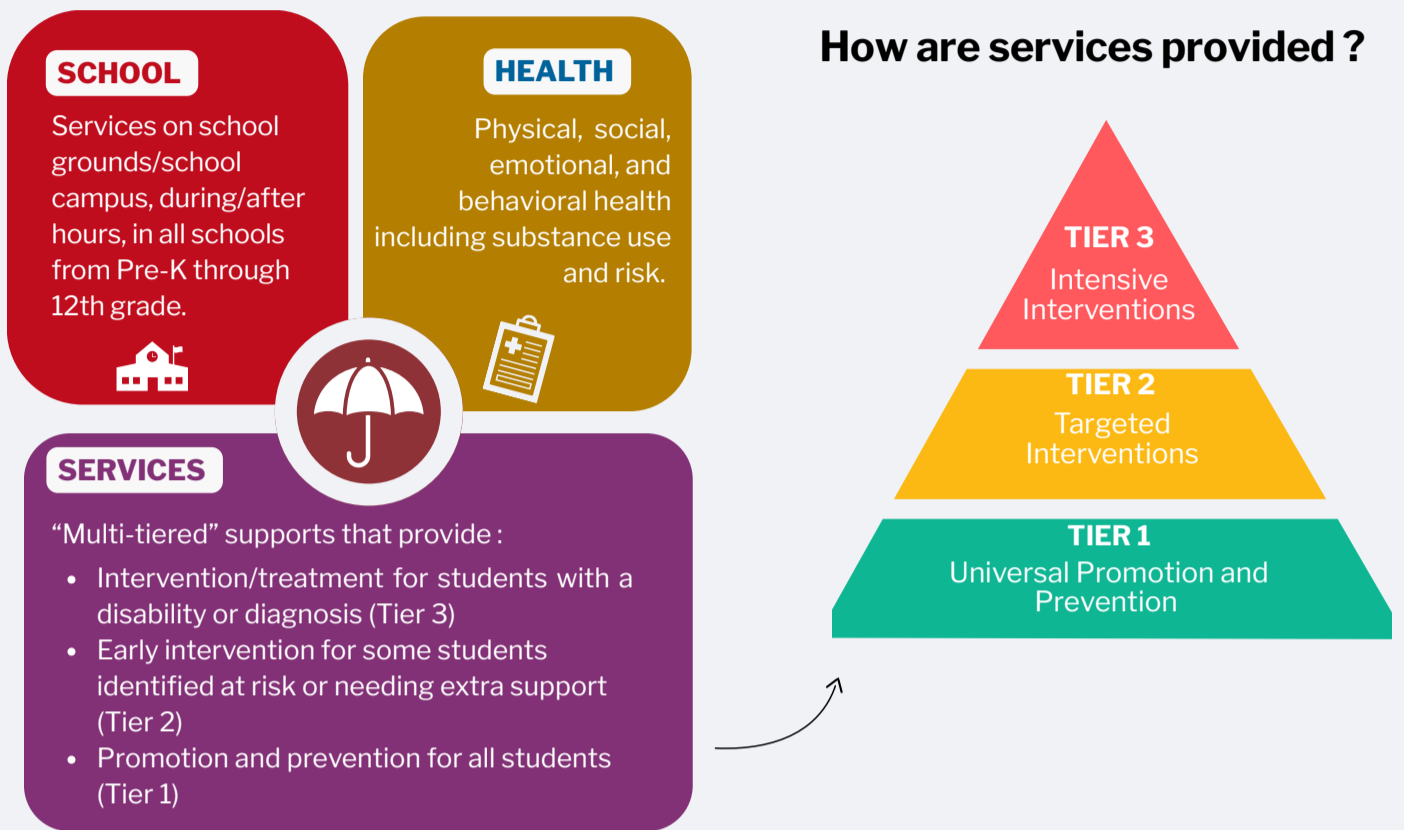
SCHOOL

Services on school grounds/school campus, during/after hours, in all schools from Pre-K through 12th grade.

HEALTH

Physical, social, emotional, and behavioral health including substance use and risk.

SERVICES

“Multi-tiered” supports that provide :

- Intervention/treatment for students with a disability or diagnosis (Tier 3)
- Early intervention for some students identified at risk or needing extra support (Tier 2)
- Promotion and prevention for all students (Tier 1)

How are services provided ?

TIER 3
Intensive Interventions

TIER 2
Targeted Interventions

TIER 1
Universal Promotion and Prevention